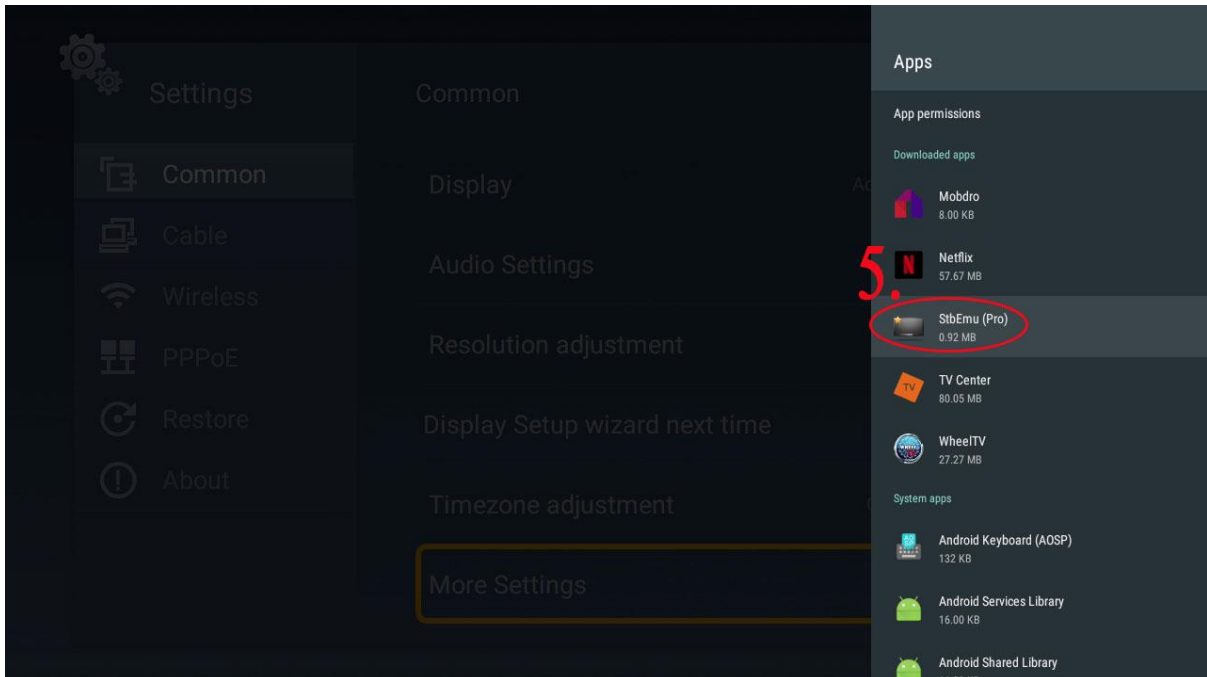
Settings

Common

Cable

Wireless

PPPoE

Restore

About

Common

Display

Ac

Audio Settings

Resolution adjustment

Display Setup wizard next time

Timezone adjustment

More Settings

Apps

App permissions

Downloaded apps

Mobdro
8.00 KB

Netflix
57.67 MB

5.

StbEmu (Pro)
0.92 MB

TV Center
80.05 MB

WheelTV
27.27 MB

System apps

Android Keyboard (AOSP)
132 KB

Android Services Library
16.00 KB

Android Shared Library
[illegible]